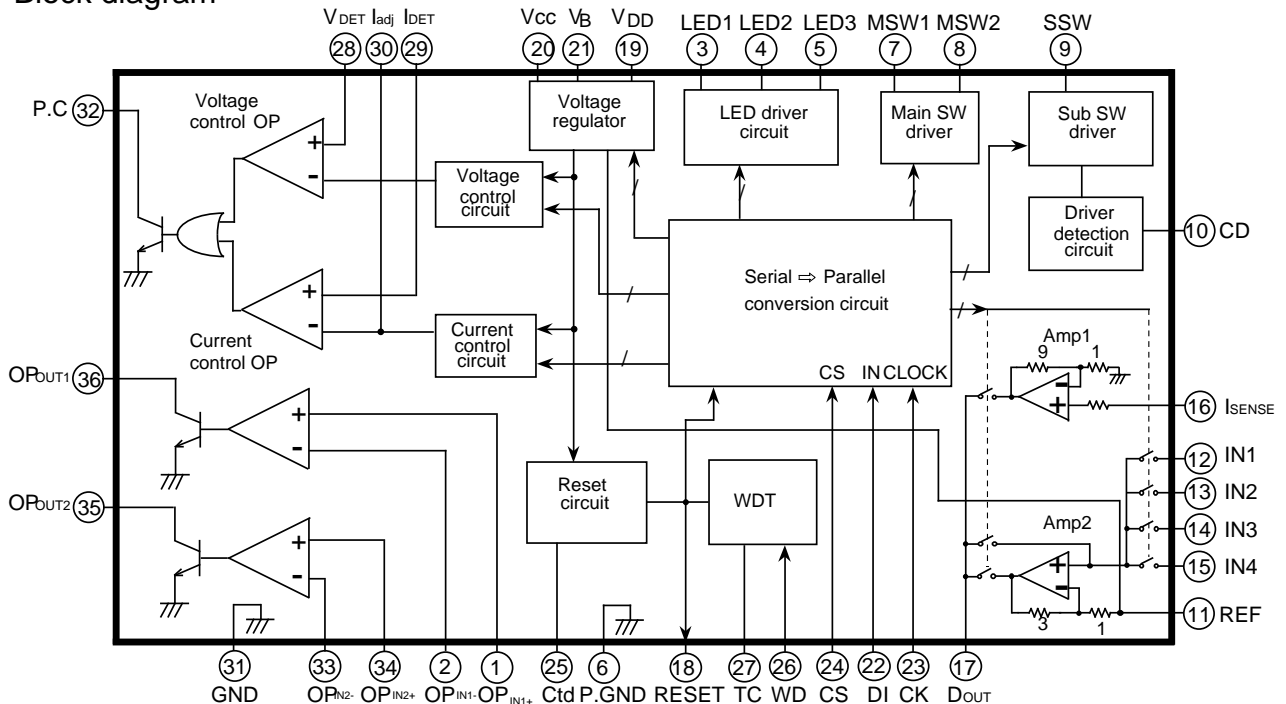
Block diagram

V DET I adj I DET
28 30 29
Vcc VB VDD
20 21 19
LED1 LED2 LED3
3 4 5
MSW1 MSW2
7 8
SSW
9

P.C 32
Voltage control OP
+
-
Voltage regulator
Voltage control circuit
LED driver circuit
Main SW driver
Sub SW driver
Driver detection circuit
10 CD
Serial ⇨ Parallel conversion circuit
+
-
Current control OP
Current control circuit
Amp1
9 1
-
+
16 ISENSE
CS IN CLOCK
OPOUT1 36
+
-
12 IN1
13 IN2
OPOUT2 35
Reset circuit
WDT
Amp2
14 IN3
+
-
15 IN4
3 1
11 REF

31 GND
33 OPIN2-
34 OPIN2+
2 OPIN1-
1 OPIN1+
25 Ctd
6 P.GND
18 RESET
27 TC
26 WD
24 CS
22 DI
23 CK
17 DOUT